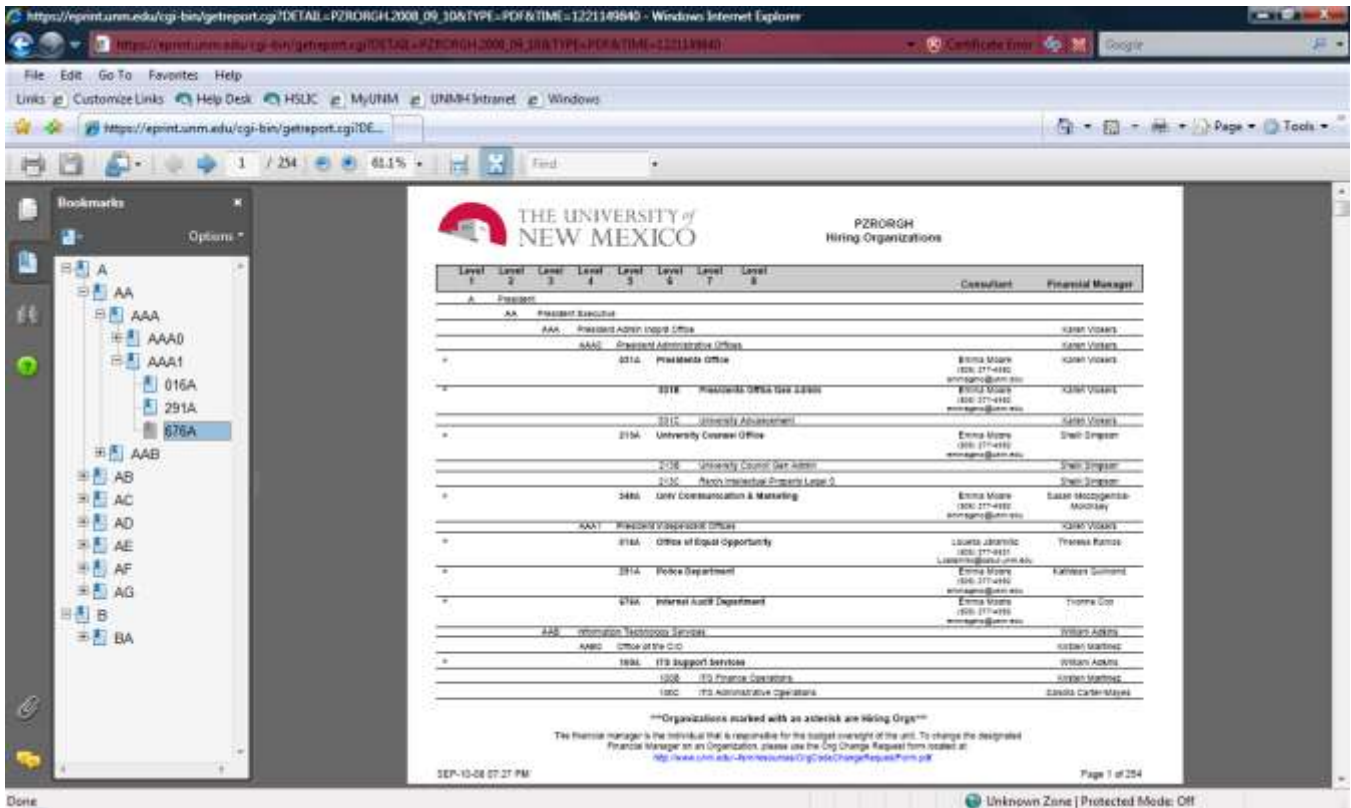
https://eprint.unm.edu/cgi-bin/getreport.cgi?DETAIL=PZRORGH.2008_09_10&TYPE=PDF&TIME=1221149840 - Windows Internet Explorer

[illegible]

Certificate Error

Google

File Edit Go To Favorites Help

Links Customize Links Help Desk HSLIC MyUNM UNMH Intranet Windows

https://eprint.unm.edu/cgi-bin/getreport.cgi?DE...

Page Tools

1 / 254 61.1% Find

Bookmarks

Options

A
AA
AAA
AAA0
AAA1
016A
291A
676A
AAB
AB
AC
AD
AE
AF
AG
B
BA

THE UNIVERSITY of NEW MEXICO

PZRORGH
Hiring Organizations

| Level 1 | Level 2 | Level 3 | Level 4 | Level 5 | Level 6 | Level 7 | Level 8 | Consultant | Financial Manager |
|---|---|---|---|---|---|---|---|---|---|
| A President | | | | | | | | | |
| | AA President Executive | | | | | | | | |
| | | AAA President Admin Inspct Office | | | | | | | Karen Vickers |
| | | | AAA0 President Administrative Offices | | | | | | Karen Vickers |
| * | | | | 031A Presidents Office | | | | Emma Moore (505) 277-4550 emmagmo@unm.edu | Karen Vickers |
| * | | | | | 031B Presidents Office Gen Admin | | | Emma Moore (505) 277-4550 emmagmo@unm.edu | Karen Vickers |
| | | | | | 031C University Advancement | | | | Karen Vickers |
| * | | | | 213A University Counsel Office | | | | Emma Moore (505) 277-4550 emmagmo@unm.edu | Sheli Simpson |
| | | | | | 213B University Council Gen Admin | | | | Sheli Simpson |
| | | | | | 213C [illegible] Intellectual Property Legal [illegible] | | | | Sheli Simpson |
| * | | | | 348A Univ Communication & Marketing | | | | Emma Moore (505) 277-4550 emmagmo@unm.edu | Susan Mccolgemba-Mockray |
| | | | AAA1 President Vicepresident Offices | | | | | | Karen Vickers |
| * | | | | 016A Office of Equal Opportunity | | | | Loueta Jaramillo (505) 277-8431 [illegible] | Theresa Ramos |
| * | | | | 291A Police Department | | | | Emma Moore (505) 277-4550 emmagmo@unm.edu | Kathleen Guimond |
| * | | | | 676A Internal Audit Department | | | | Emma Moore (505) 277-4550 emmagmo@unm.edu | Yvonne Cox |
| | | AAB Information Technology Services | | | | | | | William Adkins |
| | | | AAB0 Office of the CIO | | | | | | Kristen Martinez |
| * | | | | 169L ITS Support Services | | | | | William Adkins |
| | | | | | 100B ITS Finance Operations | | | | Kristen Martinez |
| | | | | | 100C ITS Administrative Operations | | | | Estella Carter-Mayes |

***Organizations marked with an asterisk are Hiring Orgs***

The financial manager is the individual that is responsible for the budget oversight of the unit. To change the designated Financial Manager on an Organization, please use the Org Change Request form located at: http://www.unm.edu/~fmresources/OrgCodeChangeRequestForm.pdf

SEP-10-08 07:27 PM

Page 1 of 254

Done

Unknown Zone | Protected Mode: Off